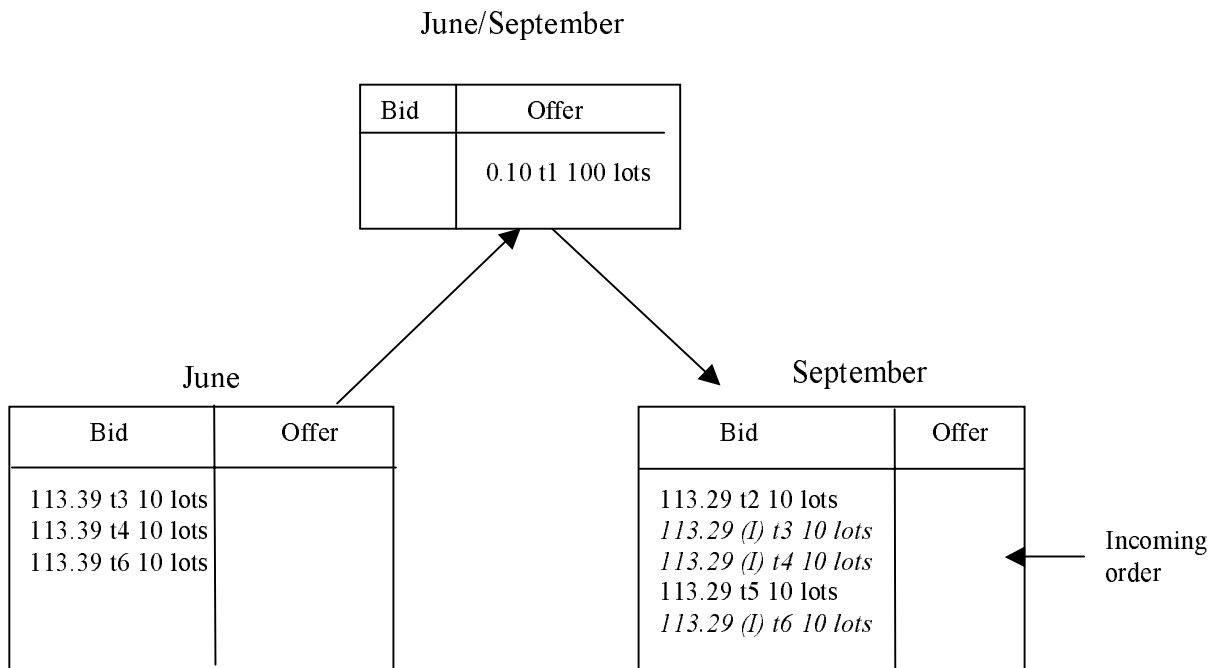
June/September

| Bid | Offer |
|---|---|
| | 0.10 t1 100 lots |

June

| Bid | Offer |
|---|---|
| 113.39 t3 10 lots<br>113.39 t4 10 lots<br>113.39 t6 10 lots | |

September

| Bid | Offer |
|---|---|
| 113.29 t2 10 lots<br>*113.29 (I) t3 10 lots*<br>*113.29 (I) t4 10 lots*<br>113.29 t5 10 lots<br>*113.29 (I) t6 10 lots* | |

Incoming order